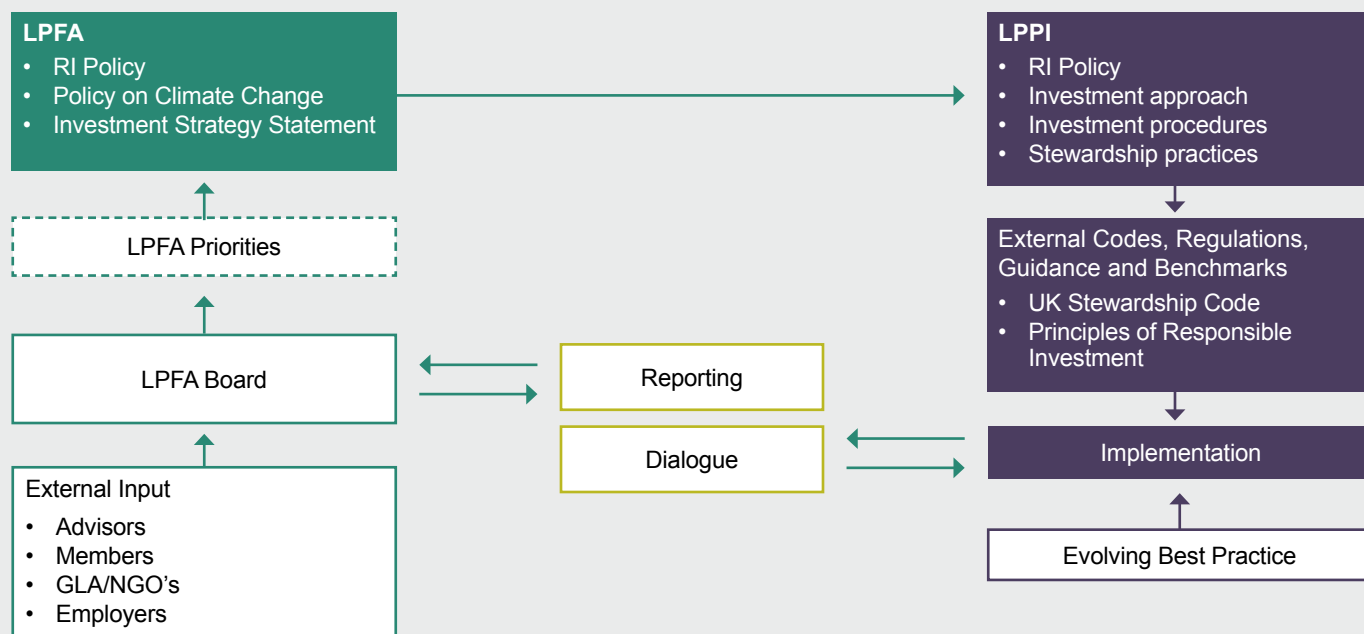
LPFA
• RI Policy
• Policy on Climate Change
• Investment Strategy Statement

LPFA Priorities

LPFA Board

External Input
• Advisors
• Members
• GLA/NGO's
• Employers

Reporting

Dialogue

LPPI
• RI Policy
• Investment approach
• Investment procedures
• Stewardship practices

External Codes, Regulations, Guidance and Benchmarks
• UK Stewardship Code
• Principles of Responsible Investment

Implementation

Evolving Best Practice